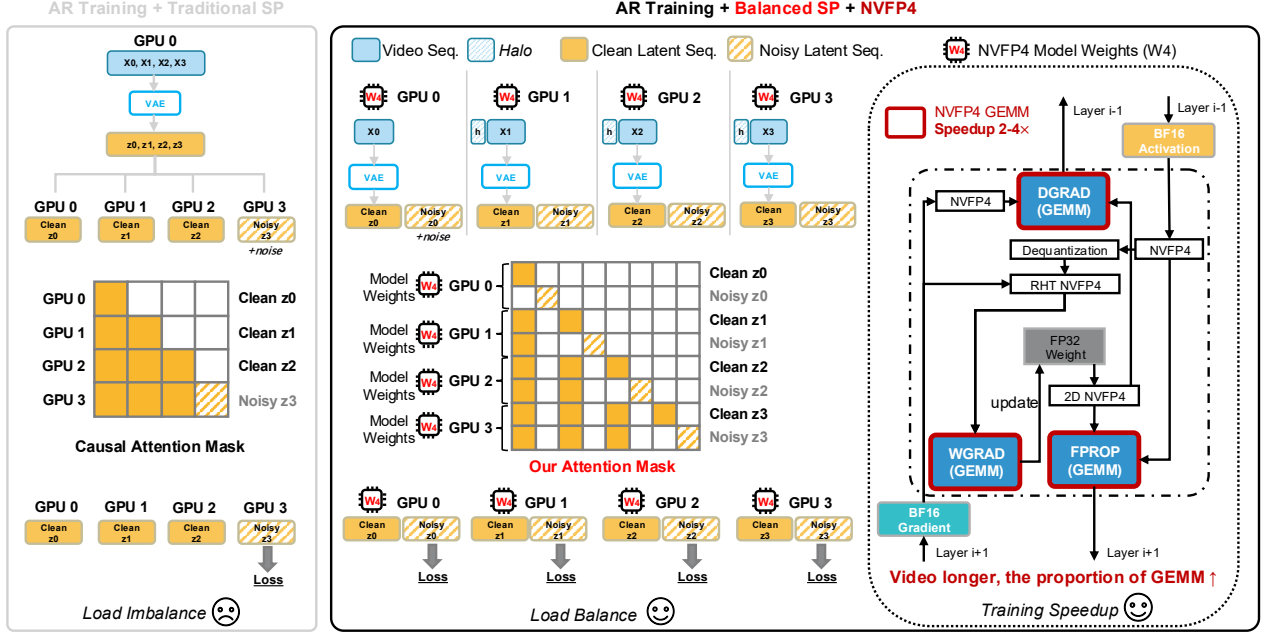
AR Training + Traditional SP

GPU 0
X0, X1, X2, X3
VAE
z0, z1, z2, z3

GPU 0 Clean z0
GPU 1 Clean z1
GPU 2 Clean z2
GPU 3 Noisy z3 +noise

GPU 0 Clean z0
GPU 1 Clean z1
GPU 2 Clean z2
GPU 3 Noisy z3

Causal Attention Mask

GPU 0 Clean z0
GPU 1 Clean z1
GPU 2 Clean z2
GPU 3 Noisy z3
Loss

Load Imbalance ☹

AR Training + Balanced SP + NVFP4

Video Seq. Halo Clean Latent Seq. Noisy Latent Seq. W4 NVFP4 Model Weights (W4)

W4 GPU 0
X0
VAE
Clean z0 Noisy z0
+noise

W4 GPU 1
h X1
VAE
Clean z1 Noisy z1

W4 GPU 2
h X2
VAE
Clean z2 Noisy z2

W4 GPU 3
h X3
VAE
Clean z3 Noisy z3

Model Weights W4 GPU 0
Model Weights W4 GPU 1
Model Weights W4 GPU 2
Model Weights W4 GPU 3

Clean z0
Noisy z0
Clean z1
Noisy z1
Clean z2
Noisy z2
Clean z3
Noisy z3

Our Attention Mask

W4 GPU 0
Clean z0 Noisy z0
Loss
W4 GPU 1
Clean z1 Noisy z1
Loss
W4 GPU 2
Clean z2 Noisy z2
Loss
W4 GPU 3
Clean z3 Noisy z3
Loss

Load Balance ☺

NVFP4 GEMM
Speedup 2-4×
Layer i-1
Layer i-1
BF16 Activation
NVFP4
DGRAD (GEMM)
Dequantization
NVFP4
RHT NVFP4
FP32 Weight
update
2D NVFP4
WGRAD (GEMM)
FPROP (GEMM)
BF16 Gradient
Layer i+1
Layer i+1
Video longer, the proportion of GEMM ↑
Training Speedup ☺